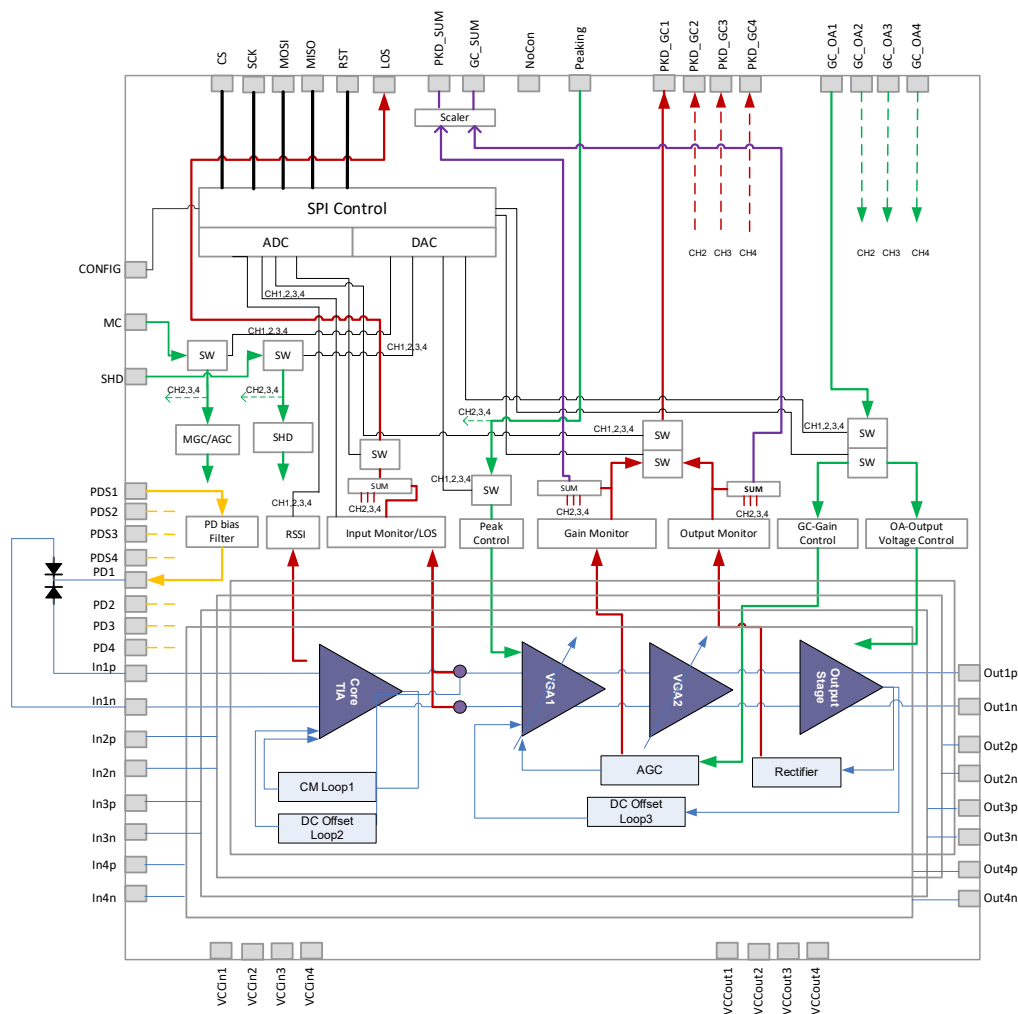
CS SCK MOSI MISO RST LOS PKD_SUM GC_SUM NoCon Peaking PKD_GC1 PKD_GC2 PKD_GC3 PKD_GC4 GC_OA1 GC_OA2 GC_OA3 GC_OA4

Scaler

SPI Control

ADC DAC

CH2 CH3 CH4 CH2 CH3 CH4

CONFIG

CH1,2,3,4

MC

CH1,2,3,4

SW SW CH1,2,3,4

SHD

CH2,3,4 CH2,3,4

CH2,3,4

CH1,2,3,4

SW

MGC/AGC SHD

SW

SW SW

SW

CH1,2,3,4

SUM

SW

SUM

SUM

PDS1

CH1,2,3,4

CH2,3,4

CH2,3,4

CH2,3,4

PDS2

PD bias Filter

RSSI

Input Monitor/LOS

Peak Control

Gain Monitor

Output Monitor

GC-Gain Control

OA-Output Voltage Control

PDS3

PDS4

PD1

PD2

PD3

PD4

In1p

Core TIA

VGA1

VGA2

Output Stage

Out1p

In1n

Out1n

In2p

Out2p

In2n

AGC

Rectifier

Out2n

In3p

CM Loop1

DC Offset Loop3

Out3p

In3n

DC Offset Loop2

Out3n

In4p

Out4p

In4n

Out4n

VCCin1 VCCin2 VCCin3 VCCin4

VCCout1 VCCout2 VCCout3 VCCout4